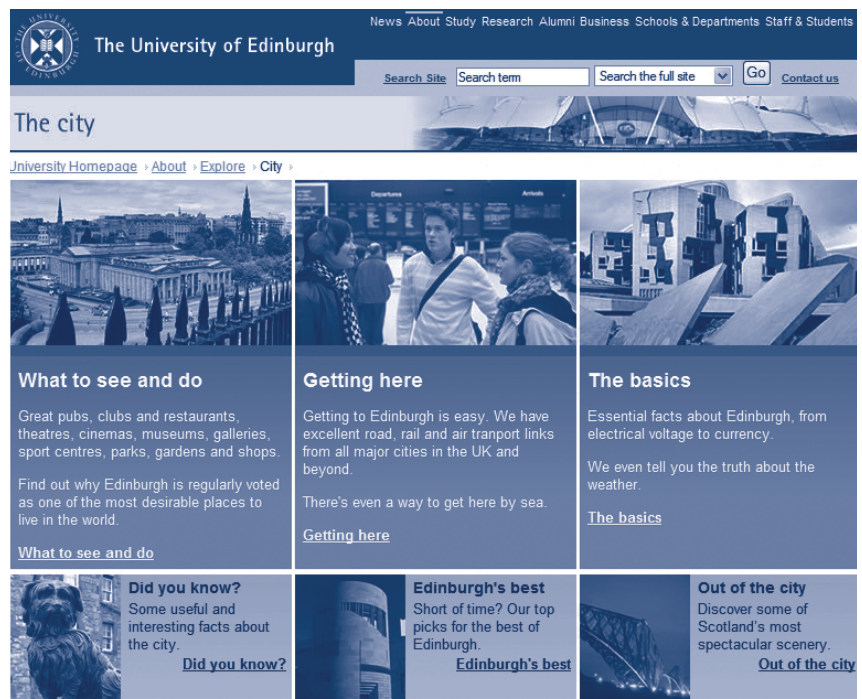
The University of Edinburgh

News About Study Research Alumni Business Schools & Departments Staff & Students

Search Site Search term Search the full site Go Contact us

The city

University Homepage › About › Explore › City ›

What to see and do

Great pubs, clubs and restaurants, theatres, cinemas, museums, galleries, sport centres, parks, gardens and shops.

Find out why Edinburgh is regularly voted as one of the most desirable places to live in the world.

What to see and do

Getting here

Getting to Edinburgh is easy. We have excellent road, rail and air tranport links from all major cities in the UK and beyond.

There's even a way to get here by sea.

Getting here

The basics

Essential facts about Edinburgh, from electrical voltage to currency.

We even tell you the truth about the weather.

The basics

Did you know?
Some useful and interesting facts about the city.
Did you know?

Edinburgh's best
Short of time? Our top picks for the best of Edinburgh.
Edinburgh's best

Out of the city
Discover some of Scotland's most spectacular scenery.
Out of the city